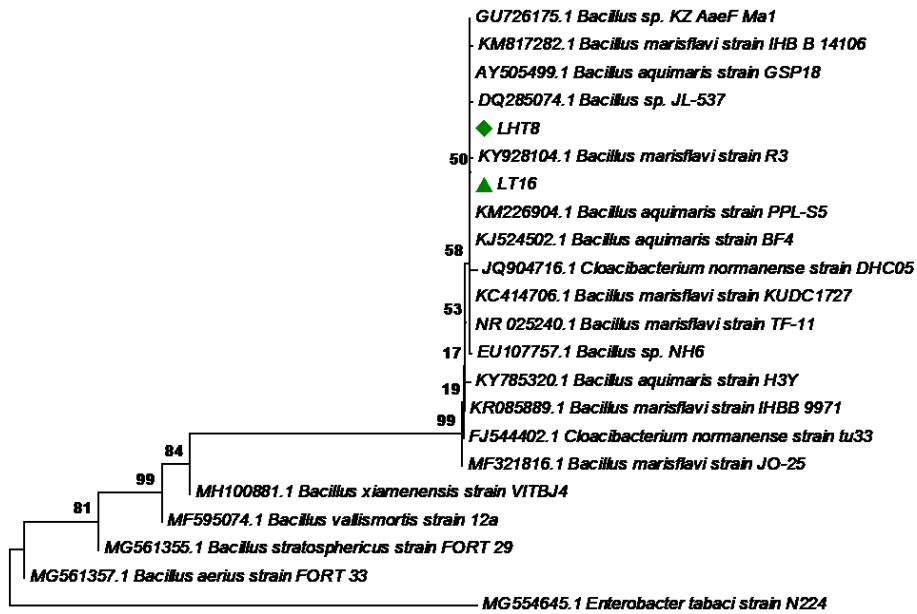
GU726175.1 Bacillus sp. KZ AaeF Ma1
KM817282.1 Bacillus marisflavi strain IHB B 14106
AY505499.1 Bacillus aquimaris strain GSP18
DQ285074.1 Bacillus sp. JL-537
LHT8
50
KY928104.1 Bacillus marisflavi strain R3
LT16
KM226904.1 Bacillus aquimaris strain PPL-S5
KJ524502.1 Bacillus aquimaris strain BF4
58
JQ904716.1 Cloacibacterium normanense strain DHC05
KC414706.1 Bacillus marisflavi strain KUDC1727
53
NR 025240.1 Bacillus marisflavi strain TF-11
17
EU107757.1 Bacillus sp. NH6
19
KY785320.1 Bacillus aquimaris strain H3Y
KR085889.1 Bacillus marisflavi strain IHBB 9971
99
FJ544402.1 Cloacibacterium normanense strain tu33
MF321816.1 Bacillus marisflavi strain JO-25
84
99
MH100881.1 Bacillus xiamenensis strain VITBJ4
81
MF595074.1 Bacillus vallismortis strain 12a
MG561355.1 Bacillus stratosphericus strain FORT 29
MG561357.1 Bacillus aerius strain FORT 33
MG554645.1 Enterobacter tabaci strain N224